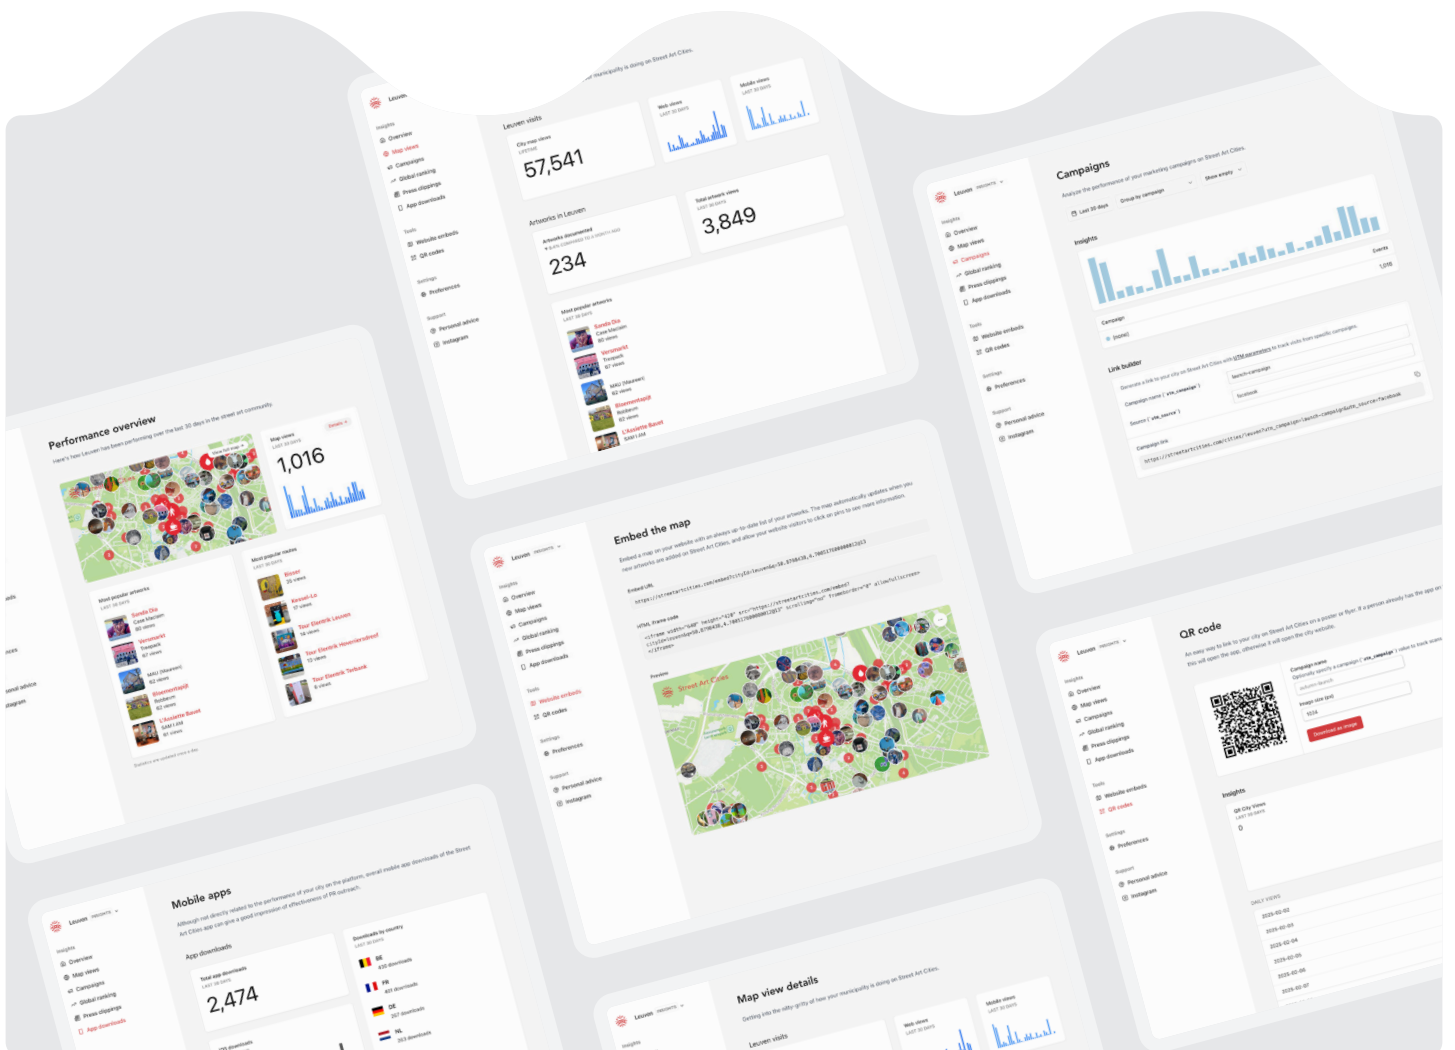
Leuven

Insights
Overview
Map views
Campaigns
Global ranking
Press clippings
App downloads

Tools
Website embeds
QR codes

Settings
Preferences

Support
Personal advice
Instagram

Leuven visits

City map views
57,541

Web views

Mobile views

Artworks in Leuven

Artworks documented
234

Total artwork views
3,849

Most popular artworks
Sanda Dia
Verosmarkt
MKU (Museum)
Bloemenstapili
L'Assiette Bavet

Campaigns

Analyze the performance of your marketing campaigns on Street Art Cities.

Last 30 days
Group by campaign
Show empty

Insights

Events
1,016

Campaign
(none)

Link builder

Campaign link

Performance overview

Here's how Leuven has been performing over the last 30 days in the street art community.

Map views
1,016

Most popular artworks
Sanda Dia
Verosmarkt
MKU (Museum)
Bloemenstapili
L'Assiette Bavet

Most popular routes
Tour Eternik Leuven
Tour Eternik Terbank

Embed the map

Embed URL
https://streetartcities.com/embed/city/be-leuven

HTML iframe code

Preview

Street Art Cities

QR code

Campaign name

Download as image

Insights

QR City Views
0

Daily views
2025-02-02
2025-02-03
2025-02-04
2025-02-05
2025-02-06
2025-02-07

Mobile apps

Although not directly related to the performance of your city on the platform, overall mobile app downloads of the Street Art Cities app can give a good impression of effectiveness of PR outreach.

App downloads

Total app downloads
2,474

Downloads by country
BE
FR
DE
NL

Map view details

Leuven visits

Web views

Mobile views